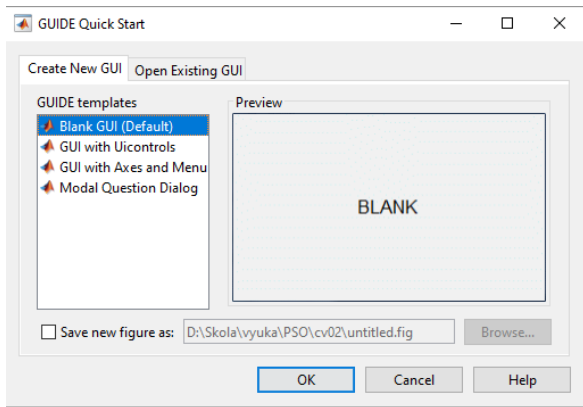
GUIDE Quick Start

Create New GUI
Open Existing GUI

GUIDE templates
Blank GUI (Default)
GUI with Uicontrols
GUI with Axes and Menu
Modal Question Dialog

Preview
BLANK

Save new figure as:
D:\Skola\vyuka\PSO\cv02\untitled.fig
Browse...

OK
Cancel
Help